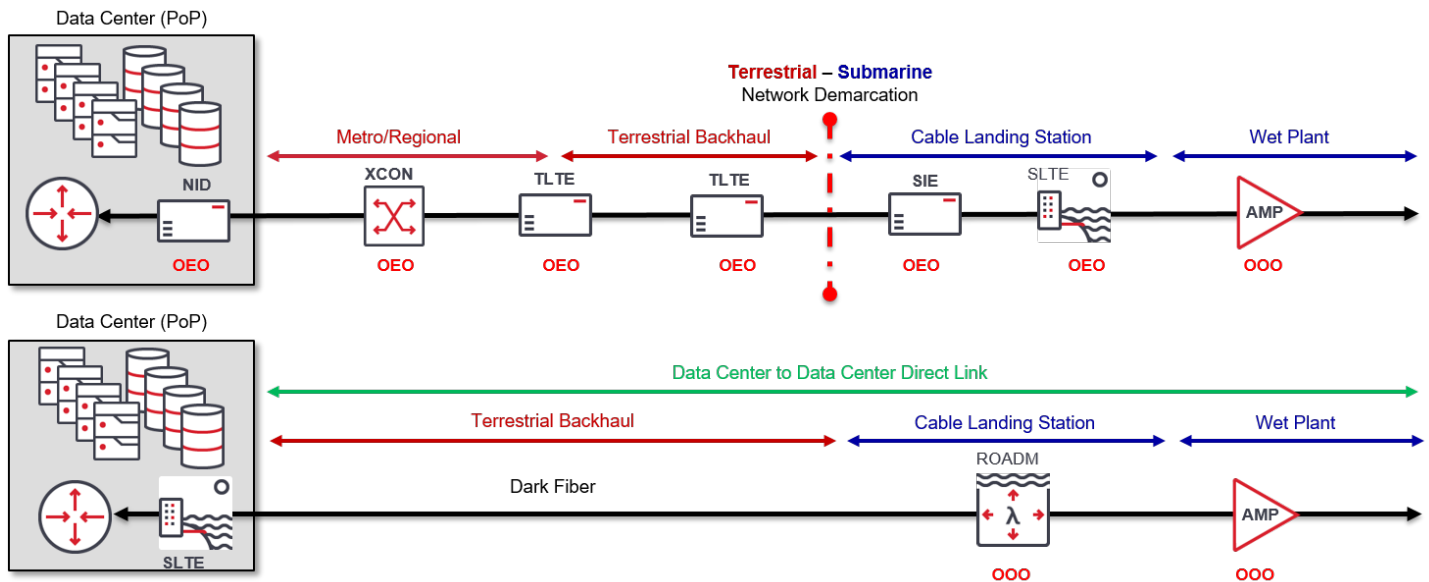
Data Center (PoP)

Terrestrial – Submarine
Network Demarcation

Metro/Regional
Terrestrial Backhaul
Cable Landing Station
Wet Plant

NID
XCON
TLTE
TLTE
SIE
SLTE
AMP

OEO
OEO
OEO
OEO
OEO
OEO
OOO

Data Center (PoP)

Data Center to Data Center Direct Link

Terrestrial Backhaul
Cable Landing Station
Wet Plant

Dark Fiber
ROADM
λ
AMP

SLTE
OOO
OOO